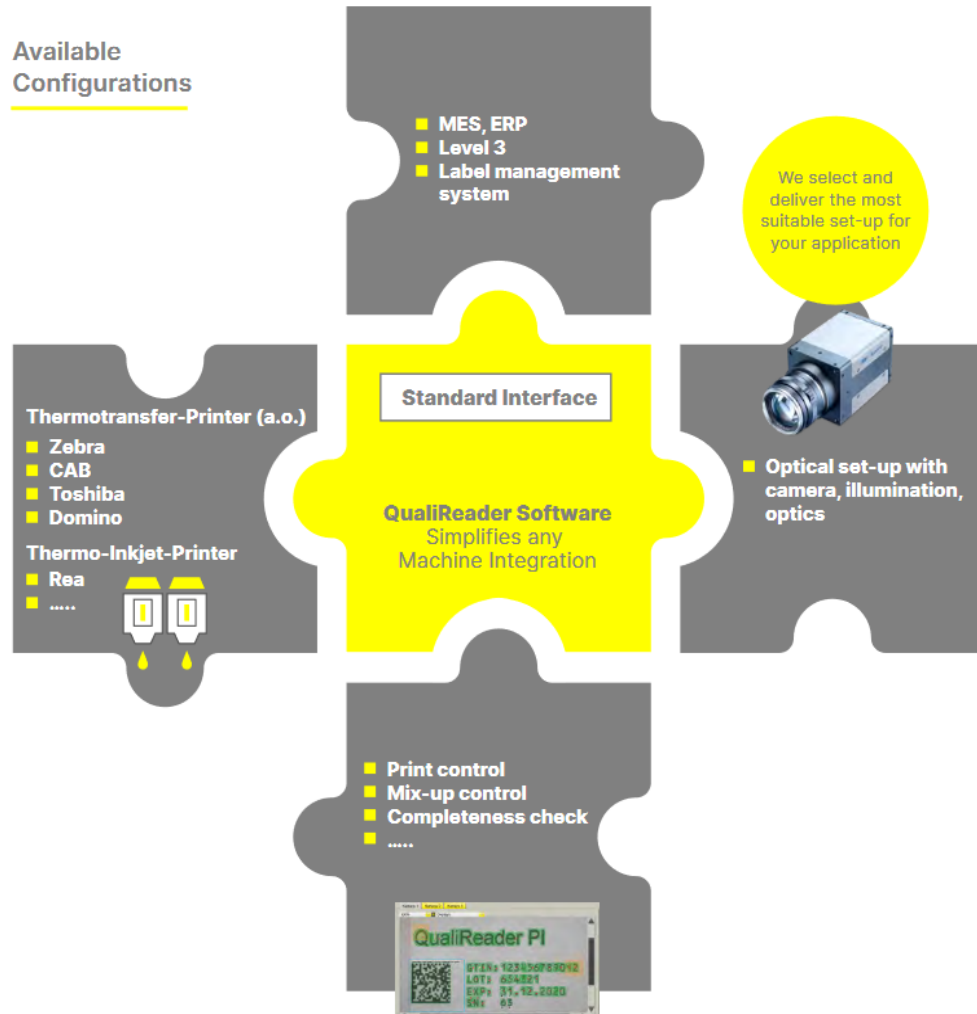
Available Configurations

MES, ERP
Level 3
Label management system

We select and deliver the most suitable set-up for your application

Thermotransfer-Printer (a.o.)
Zebra
CAB
Toshiba
Domino

Thermo-Inkjet-Printer
Rea
.....

Standard Interface

QualiReader Software
Simplifies any Machine Integration

Optical set-up with camera, illumination, optics

Print control
Mix-up control
Completeness check
.....

QualiReader PI
GTIN: 123456789012
LOT: 654321
EXP: 31.12.2020
SN: 03